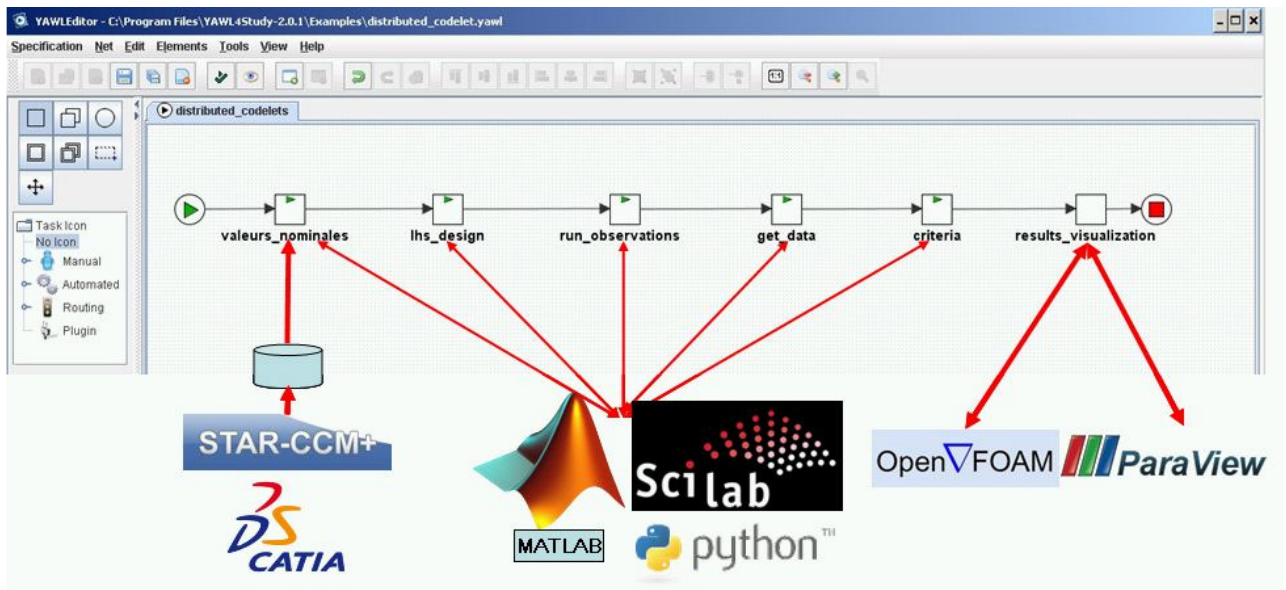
YAWLEditor - C:\Program Files\YAWL4Study-2.0.1\Examples\distributed_codelet.yawl

Specification Net Edit Elements Tools View Help

distributed_codelets

Task Icon
No Icon
Manual
Automated
Routing
Plugin

valeurs_nominales
lhs_design
run_observations
get_data
criteria
results_visualization

STAR-CCM+
CATIA
MATLAB
Scilab
python™
OpenFOAM
ParaView